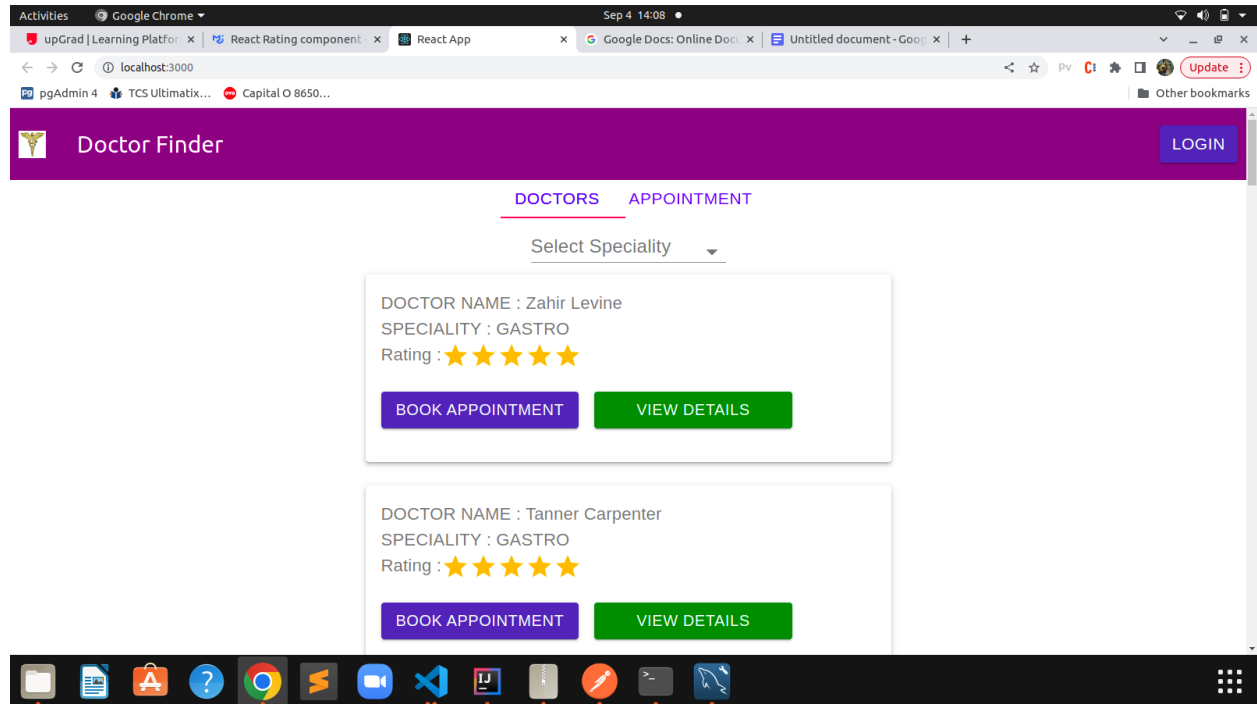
Activities Google Chrome Sep 4 14:08

upGrad | Learning Platfor × React Rating component × React App × Google Docs: Online Docu × Untitled document - Goog × +

localhost:3000

Update

pgAdmin 4 TCS Ultimatix... Capital O 8650... Other bookmarks

Doctor Finder LOGIN

DOCTORS APPOINTMENT

Select Speciality

DOCTOR NAME : Zahir Levine
SPECIALITY : GASTRO
Rating :

BOOK APPOINTMENT VIEW DETAILS

DOCTOR NAME : Tanner Carpenter
SPECIALITY : GASTRO
Rating :

BOOK APPOINTMENT VIEW DETAILS